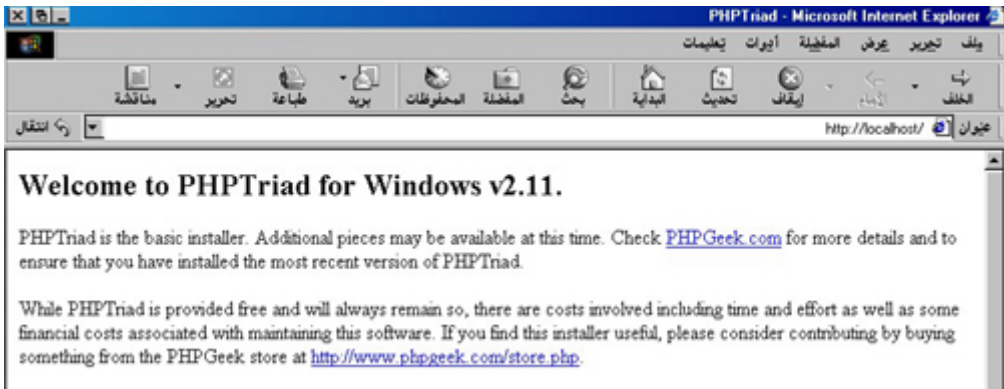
PHPTriad - Microsoft Internet Explorer

ملف تحرير عرض المفضلة أدوات تعليمات

الخلف الأمام إيقاف تحديث البداية بحث المفضلة المحفوظات بريد طباعة تحرير مناقشة

عنوان http://localhost/ انتقال

Welcome to PHPTriad for Windows v2.11.

PHPTriad is the basic installer. Additional pieces may be available at this time. Check PHPGeek.com for more details and to ensure that you have installed the most recent version of PHPTriad.

While PHPTriad is provided free and will always remain so, there are costs involved including time and effort as well as some financial costs associated with maintaining this software. If you find this installer useful, please consider contributing by buying something from the PHPGeek store at http://www.phpgeek.com/store.php.